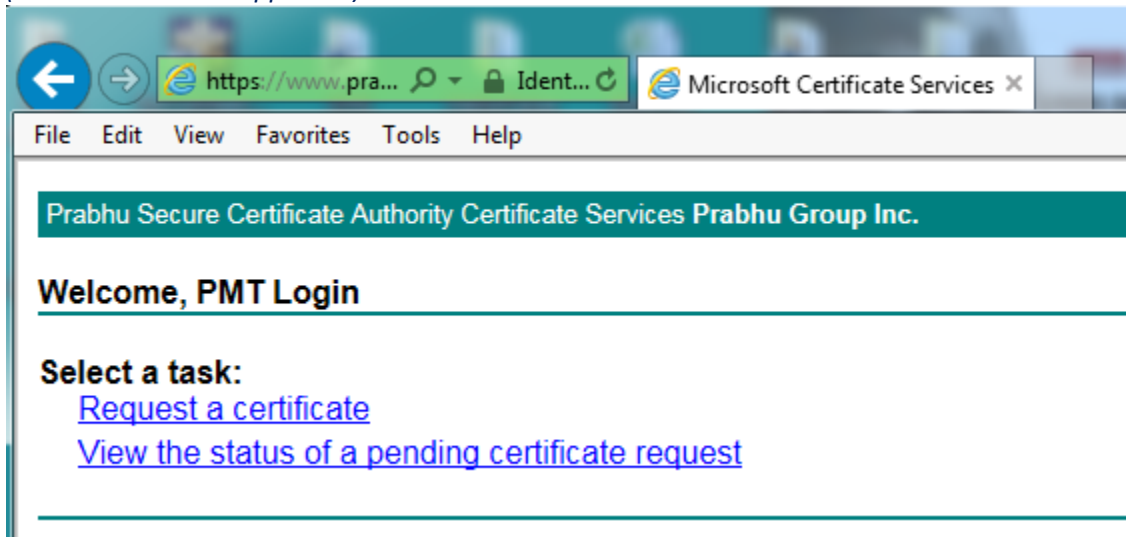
https://www.pra... Ident... Microsoft Certificate Services

File Edit View Favorites Tools Help

Prabhu Secure Certificate Authority Certificate Services **Prabhu Group Inc.**

**Welcome, PMT Login**

**Select a task:**
Request a certificate
View the status of a pending certificate request